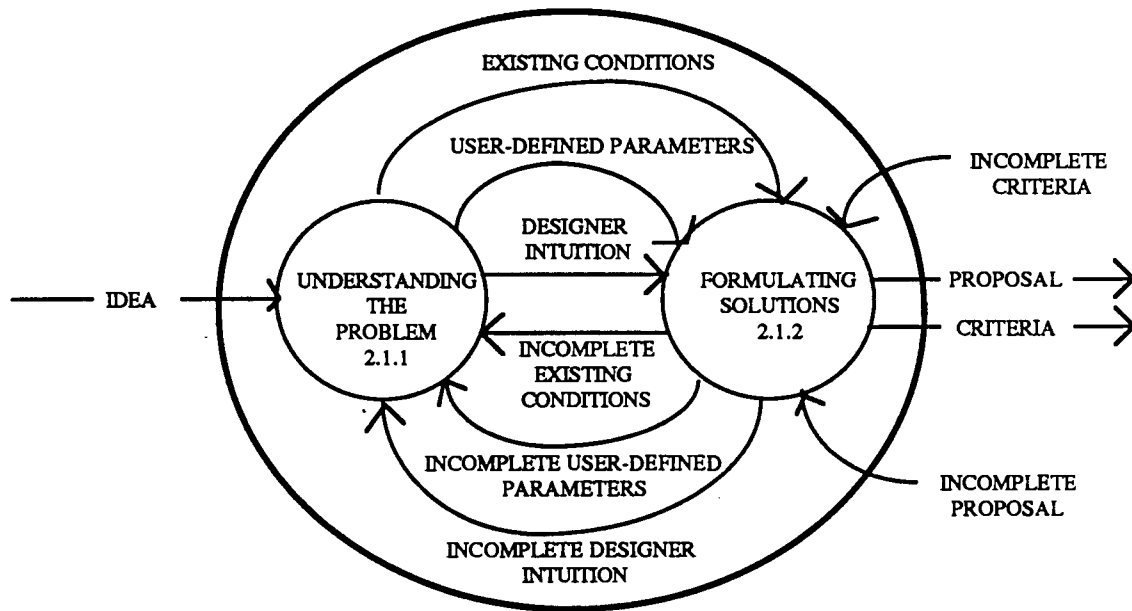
EXISTING CONDITIONS

USER-DEFINED PARAMETERS

INCOMPLETE CRITERIA

DESIGNER INTUITION

IDEA

UNDERSTANDING THE PROBLEM 2.1.1

FORMULATING SOLUTIONS 2.1.2

PROPOSAL

CRITERIA

INCOMPLETE EXISTING CONDITIONS

INCOMPLETE USER-DEFINED PARAMETERS

INCOMPLETE PROPOSAL

INCOMPLETE DESIGNER INTUITION